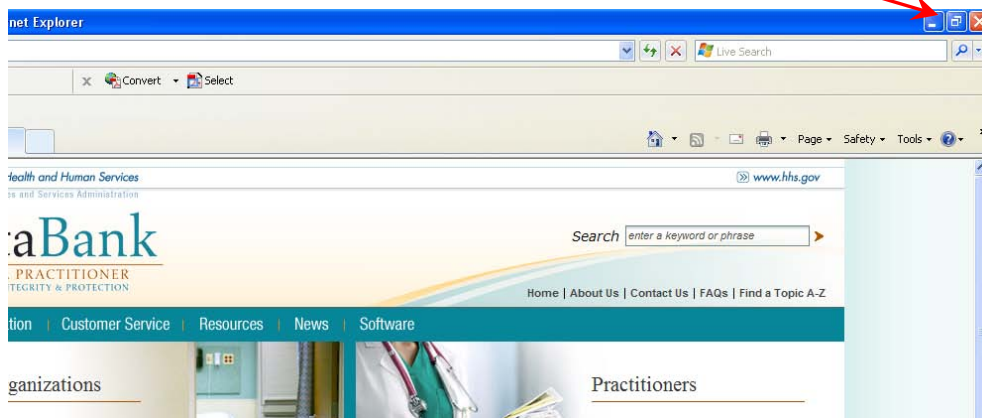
net Explorer

Live Search

Convert Select

Page Safety Tools

Health and Human Services
s and Services Administration

www.hhs.gov

aBank
PRACTITIONER
TEGRITY & PROTECTION

Search enter a keyword or phrase

Home | About Us | Contact Us | FAQs | Find a Topic A-Z

tion | Customer Service | Resources | News | Software

ganizations

Practitioners